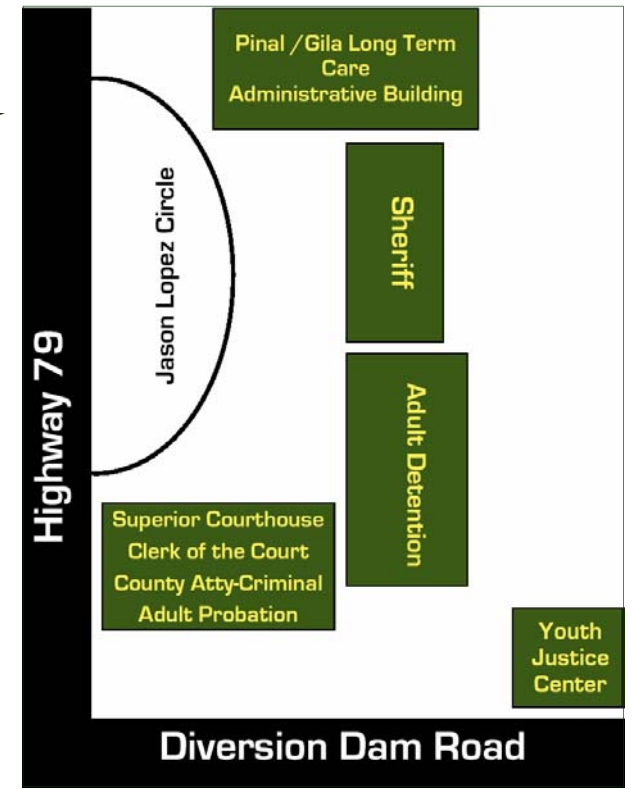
Pinal /Gila Long Term Care Administrative Building

Jason Lopez Circle

Sheriff

Highway 79

Adult Detention

Superior Courthouse
Clerk of the Court
County Atty-Criminal
Adult Probation

Youth Justice Center

Diversion Dam Road